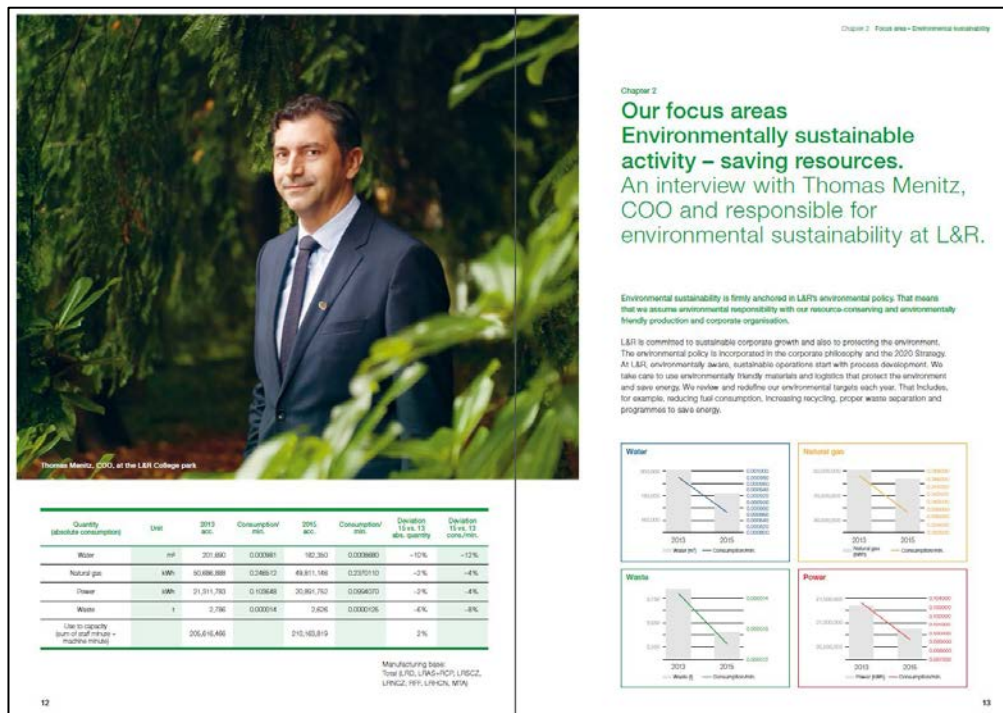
Thomas Menitz, COO, at the L&R College park

| Quantity (absolute consumption) | Unit | 2013 acc. | Consumption/ min. | 2015 acc. | Consumption/ min. | Deviation 15 vs. 13 abs. quantity | Deviation 15 vs. 13 cons./min. |
|---|---|---|---|---|---|---|---|
| Water | m³ | 201,690 | 0.000981 | 182,360 | 0.0008680 | –10% | –12% |
| Natural gas | kWh | 50,686,888 | 0.2465 | 49,611,166 | 0.2370110 | –2% | –4% |
| Power | kWh | 21,511,793 | 0.105 | 20,891,762 | 0.0998070 | –3% | –4% |
| Waste | t | 2,786 | 0.000014 | 2,626 | 0.0000125 | –6% | –8% |
| Use to capacity (sum of staff minute + machine minute) | | 205,616,466 | | 210,163,819 | | 2% | |

Manufacturing base: Total (LRD, LRAS+RCP, LRSCZ, LRNCZ, RFF, LRHCN, MTA)

12

Chapter 2 Focus area – Environmental sustainability

Chapter 2

Our focus areas Environmentally sustainable activity – saving resources.
An interview with Thomas Menitz, COO and responsible for environmental sustainability at L&R.

Environmental sustainability is firmly anchored in L&R's environmental policy. That means that we assume environmental responsibility with our resource-conserving and environmentally friendly production and corporate organisation.

L&R is committed to sustainable corporate growth and also to protecting the environment. The environmental policy is incorporated in the corporate philosophy and the 2020 Strategy. At L&R, environmentally aware, sustainable operations start with process development. We take care to use environmentally friendly materials and logistics that protect the environment and save energy. We review and redefine our environmental targets each year. That includes, for example, reducing fuel consumption, increasing recycling, proper waste separation and programmes to save energy.

Water
2013 2015
Water (m³) Consumption/min.

Natural gas
2013 2015
Natural gas (kWh) Consumption/min.

Waste
2013 2015
Waste (t) Consumption/min.

Power
2013 2015
Power (kWh) Consumption/min.

13